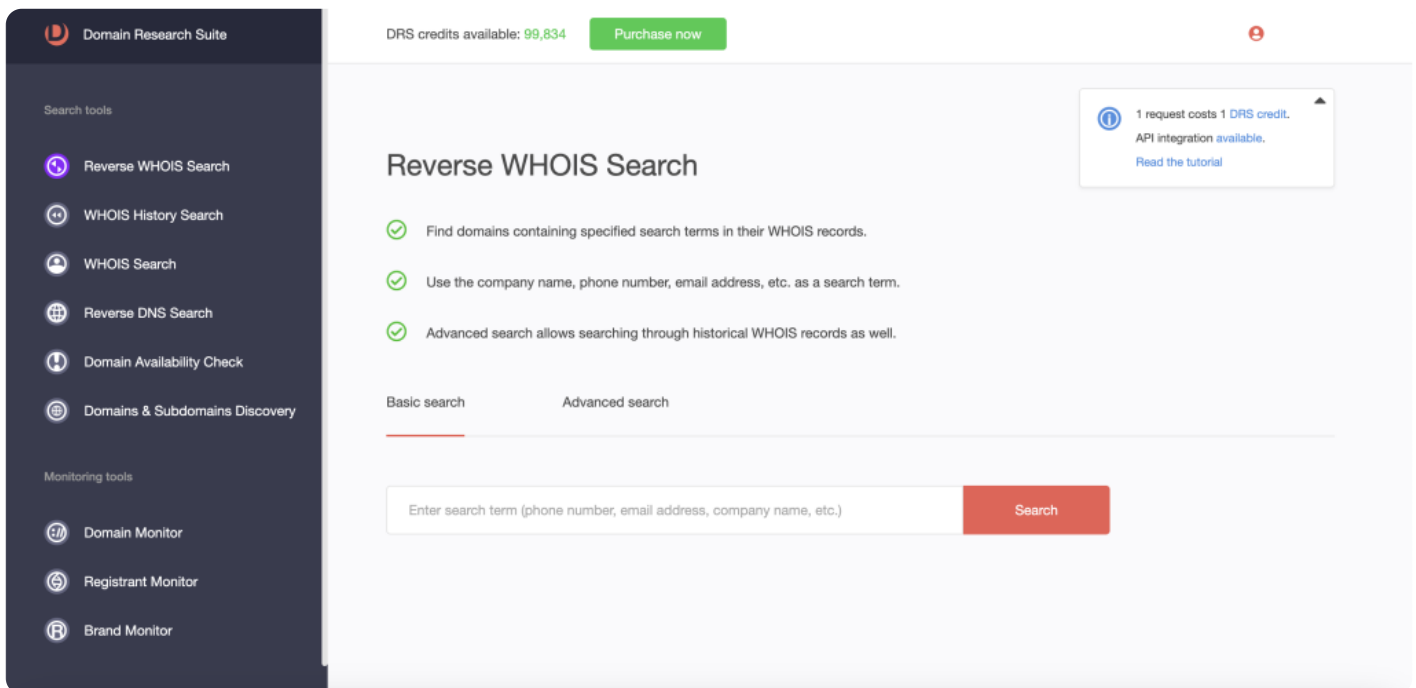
Domain Research Suite

Search tools

Reverse WHOIS Search

WHOIS History Search

WHOIS Search

Reverse DNS Search

Domain Availability Check

Domains & Subdomains Discovery

Monitoring tools

Domain Monitor

Registrant Monitor

Brand Monitor

DRS credits available: 99,834

Purchase now

1 request costs 1 DRS credit.
API integration available.
Read the tutorial

Reverse WHOIS Search

Find domains containing specified search terms in their WHOIS records.

Use the company name, phone number, email address, etc. as a search term.

Advanced search allows searching through historical WHOIS records as well.

Basic search

Advanced search

Enter search term (phone number, email address, company name, etc.)

Search